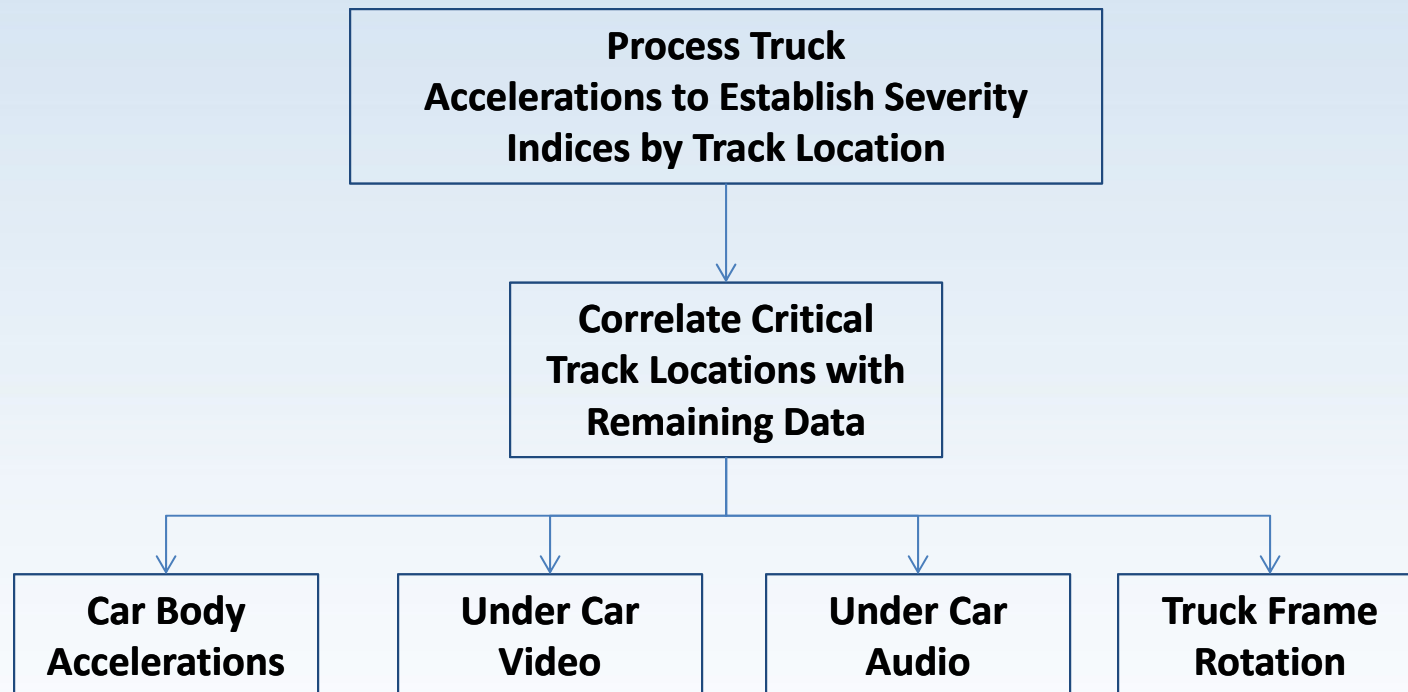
Process Truck Accelerations to Establish Severity Indices by Track Location

Correlate Critical Track Locations with Remaining Data

Car Body Accelerations

Under Car Video

Under Car Audio

Truck Frame Rotation